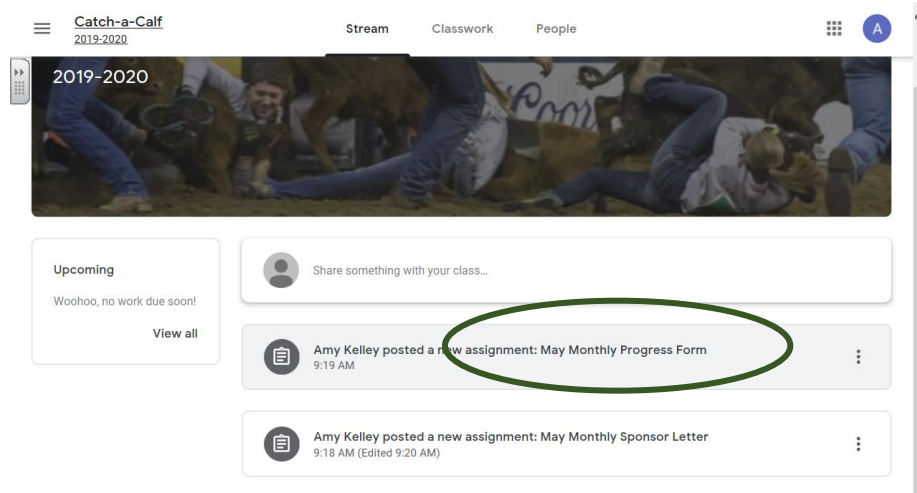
Catch-a-Calf
2019-2020

Stream
Classwork
People

A

2019-2020

Upcoming

Woohoo, no work due soon!

View all

Share something with your class...

Amy Kelley posted a new assignment: May Monthly Progress Form
9:19 AM

Amy Kelley posted a new assignment: May Monthly Sponsor Letter
9:18 AM (Edited 9:20 AM)